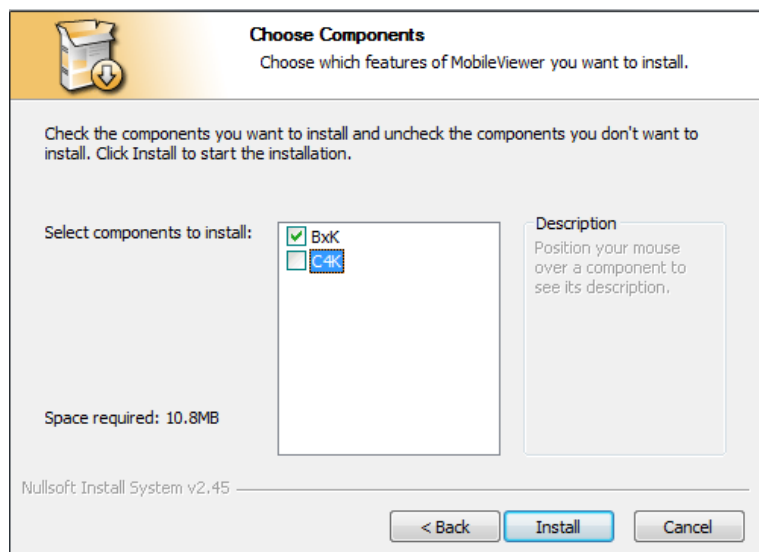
Choose Components
Choose which features of MobileViewer you want to install.

Check the components you want to install and uncheck the components you don't want to install. Click Install to start the installation.

Select components to install:

BxK
C4K

Description
Position your mouse over a component to see its description.

Space required: 10.8MB

Nullsoft Install System v2.45

< Back
Install
Cancel